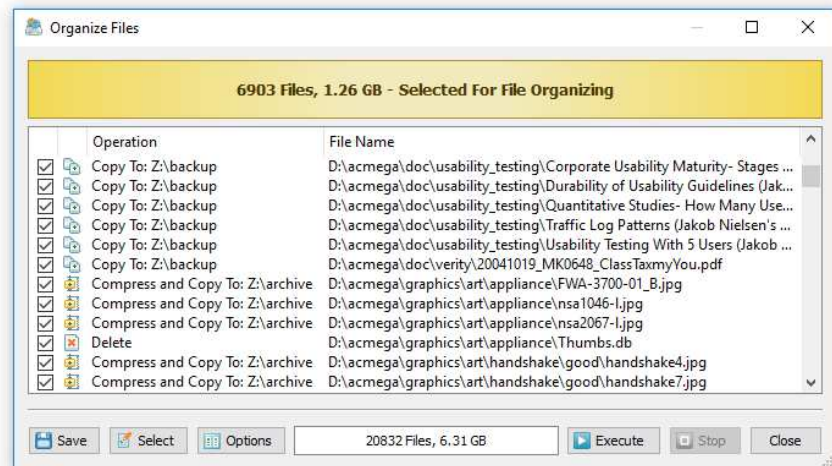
Organize Files

6903 Files, 1.26 GB - Selected For File Organizing

| Operation | File Name |
|---|---|
| Copy To: Z:\backup | D:\acmega\doc\usability_testing\Corporate Usability Maturity- Stages ... |
| Copy To: Z:\backup | D:\acmega\doc\usability_testing\Durability of Usability Guidelines (Jak... |
| Copy To: Z:\backup | D:\acmega\doc\usability_testing\Quantitative Studies- How Many Use... |
| Copy To: Z:\backup | D:\acmega\doc\usability_testing\Traffic Log Patterns (Jakob Nielsen's ... |
| Copy To: Z:\backup | D:\acmega\doc\usability_testing\Usability Testing With 5 Users (Jakob ... |
| Copy To: Z:\backup | D:\acmega\doc\verity\20041019_MK0648_ClassTaxmyYou.pdf |
| Compress and Copy To: Z:\archive | D:\acmega\graphics\art\appliance\FWA-3700-01_B.jpg |
| Compress and Copy To: Z:\archive | D:\acmega\graphics\art\appliance\nsa1046-l.jpg |
| Compress and Copy To: Z:\archive | D:\acmega\graphics\art\appliance\nsa2067-l.jpg |
| Delete | D:\acmega\graphics\art\appliance\Thumbs.db |
| Compress and Copy To: Z:\archive | D:\acmega\graphics\art\handshake\good\handshake4.jpg |
| Compress and Copy To: Z:\archive | D:\acmega\graphics\art\handshake\good\handshake7.jpg |

Save Select Options 20832 Files, 6.31 GB Execute Stop Close